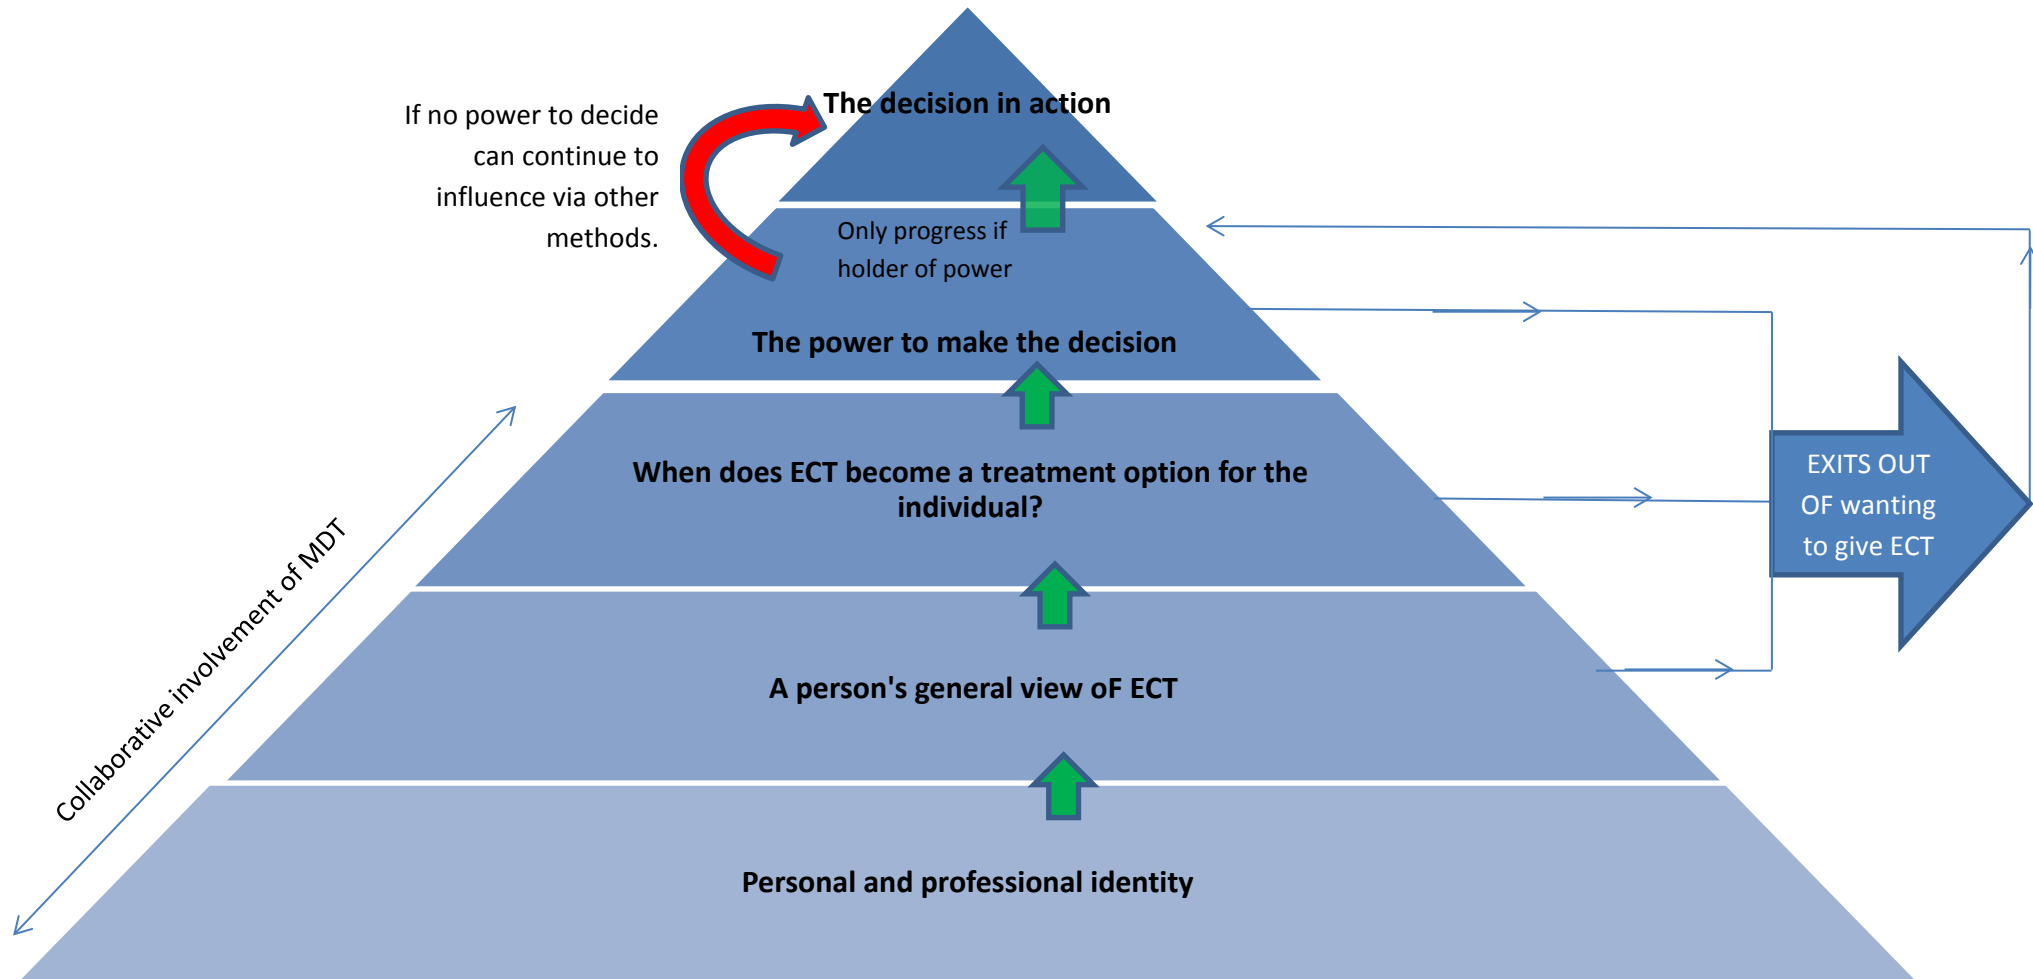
If no power to decide can continue to influence via other methods.

The decision in action

Only progress if holder of power

The power to make the decision

When does ECT become a treatment option for the individual?

A person's general view oF ECT

Personal and professional identity

Collaborative involvement of MDT

EXITS OUT OF wanting to give ECT